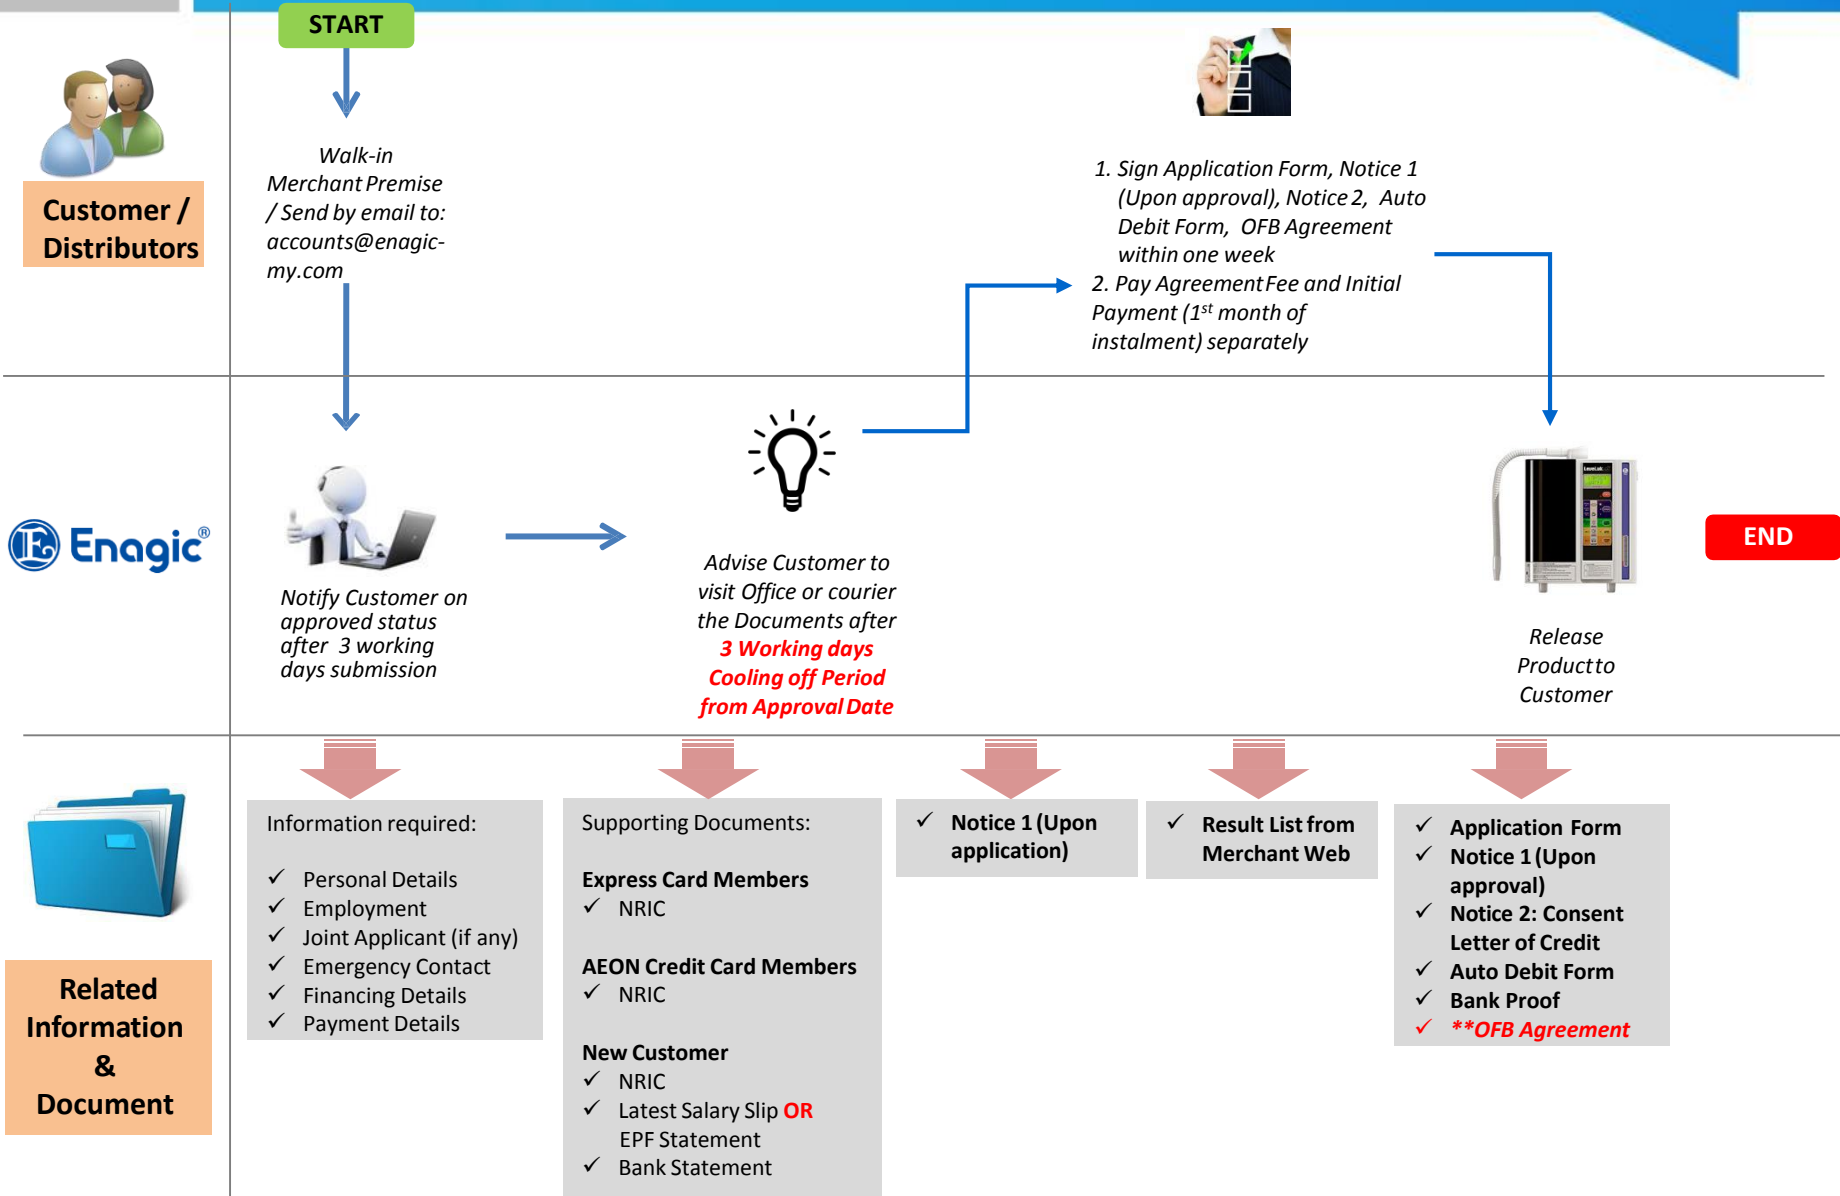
START

Customer / Distributors

Walk-in Merchant Premise / Send by email to: accounts@enagic-my.com

1. Sign Application Form, Notice 1 (Upon approval), Notice 2, Auto Debit Form, OFB Agreement within one week
2. Pay Agreement Fee and Initial Payment (1$^{st}$ month of instalment) separately

Enagic®

Notify Customer on approved status after 3 working days submission

Advise Customer to visit Office or courier the Documents after 3 Working days Cooling off Period from Approval Date

Release Product to Customer

END

Related Information & Document

Information required:
✓ Personal Details
✓ Employment
✓ Joint Applicant (if any)
✓ Emergency Contact
✓ Financing Details
✓ Payment Details

Supporting Documents:

Express Card Members
✓ NRIC

AEON Credit Card Members
✓ NRIC

New Customer
✓ NRIC
✓ Latest Salary Slip OR EPF Statement
✓ Bank Statement

✓ Notice 1 (Upon application)

✓ Result List from Merchant Web

✓ Application Form
✓ Notice 1 (Upon approval)
✓ Notice 2: Consent Letter of Credit
✓ Auto Debit Form
✓ Bank Proof
✓ **OFB Agreement